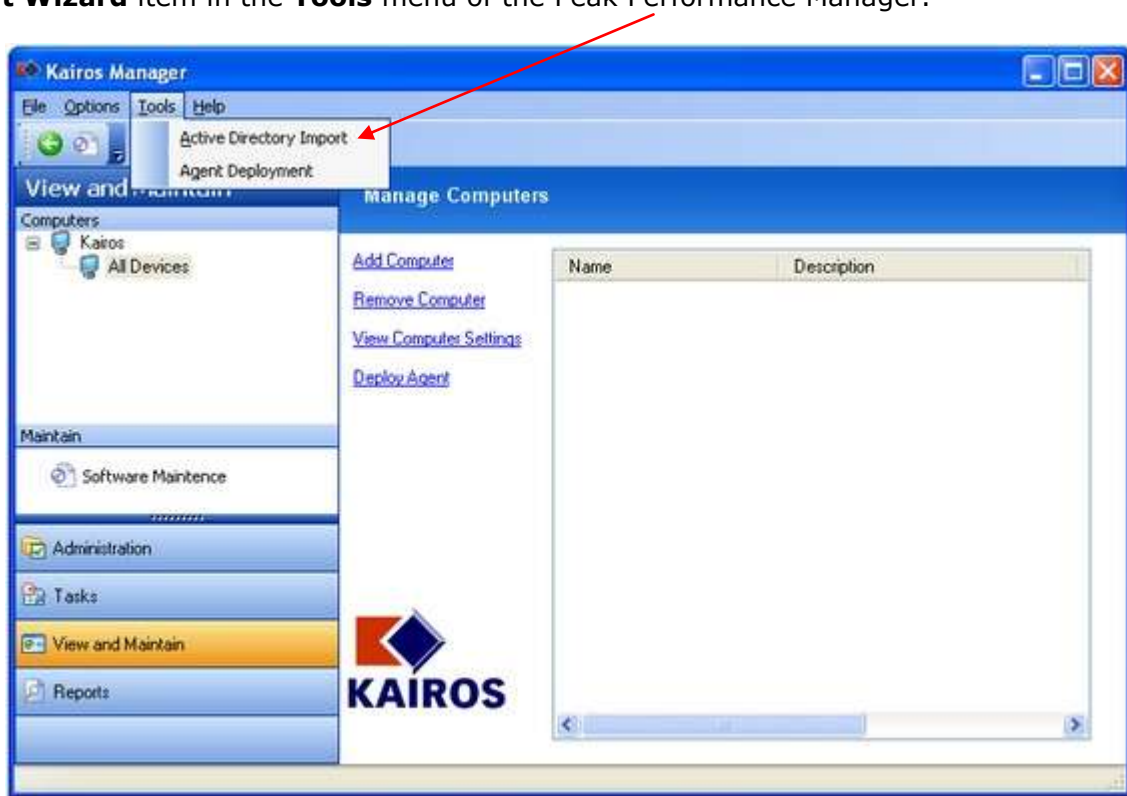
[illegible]t Wizard item in the Tools menu of the Peak Performance Manager.

Kairos Manager

File Options Tools Help

Active Directory Import
Agent Deployment

View and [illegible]

Manage Computers

Computers
Kairos
All Devices

Add Computer
Remove Computer
View Computer Settings
Deploy Agent

| Name | Description |
|---|---|

Maintain
Software Maintence

Administration
Tasks
View and Maintain
Reports

KAIROS